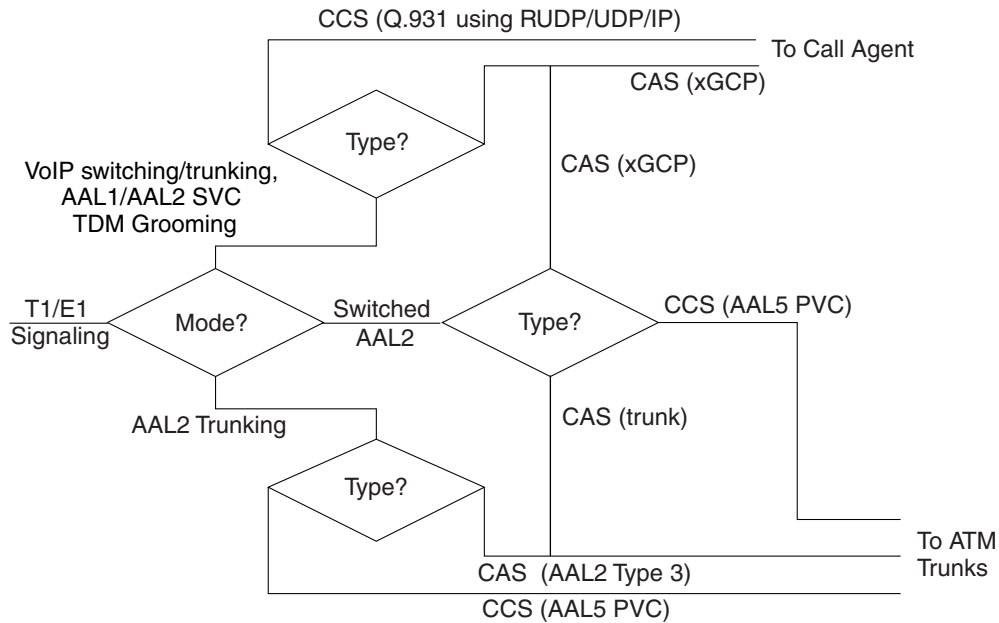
CCS (Q.931 using RUDP/UDP/IP)

To Call Agent

CAS (xGCP)

Type?

VoIP switching/trunking, AAL1/AAL2 SVC TDM Grooming

CAS (xGCP)

T1/E1 Signaling

Mode?

Switched AAL2

Type?

CCS (AAL5 PVC)

AAL2 Trunking

CAS (trunk)

Type?

To ATM Trunks

CAS (AAL2 Type 3)

CCS (AAL5 PVC)